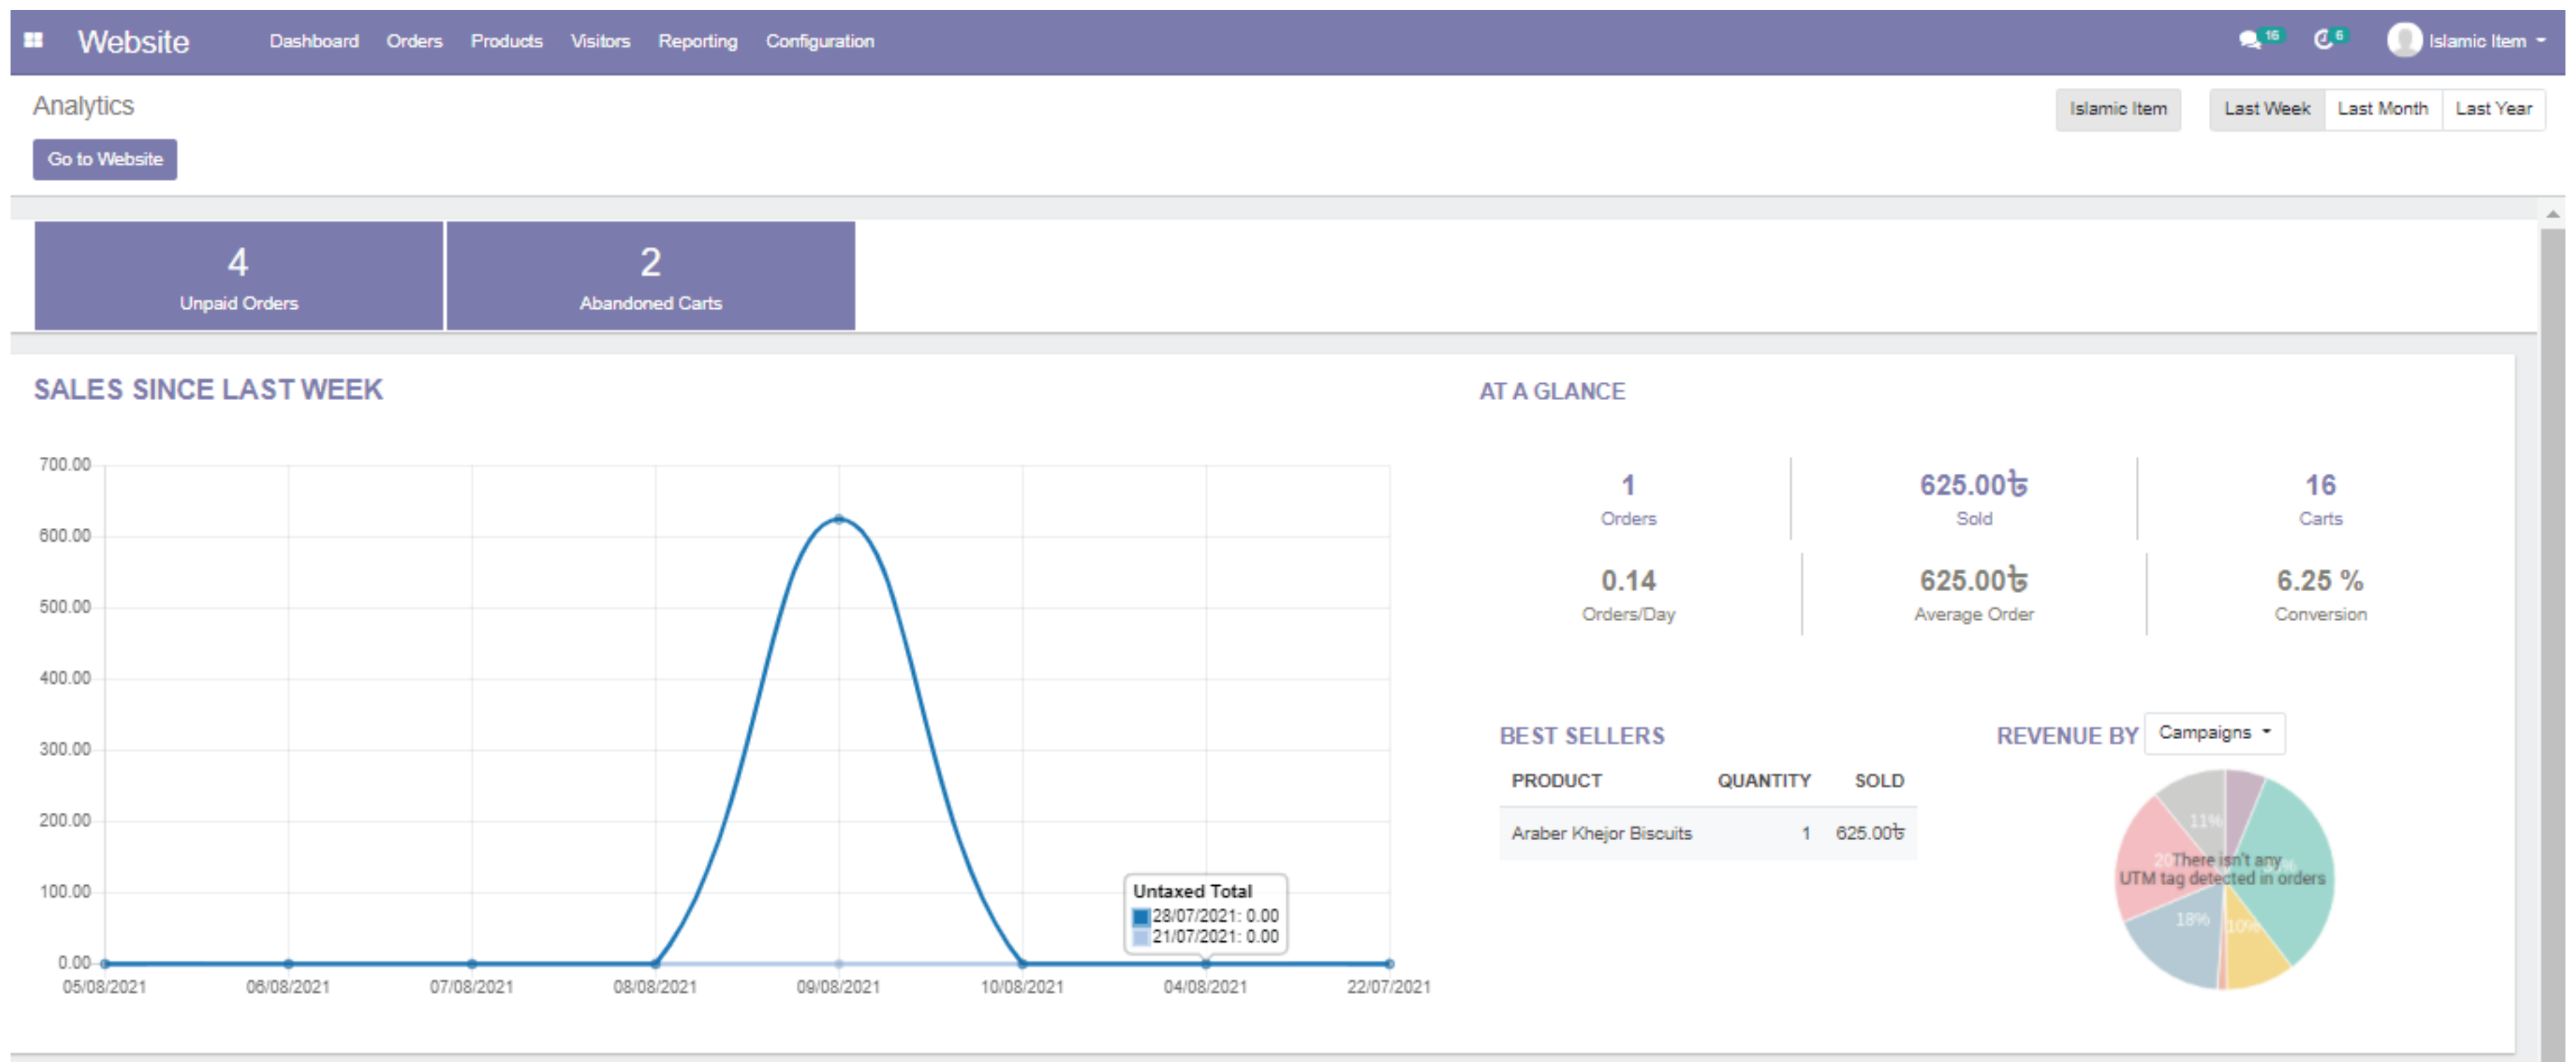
Website Dashboard Orders Products Visitors Reporting Configuration 16 6 Islamic Item

Analytics

Go to Website

Islamic Item Last Week Last Month Last Year

4
Unpaid Orders

2
Abandoned Carts

SALES SINCE LAST WEEK

700.00
600.00
500.00
400.00
300.00
200.00
100.00
0.00

05/08/2021 06/08/2021 07/08/2021 08/08/2021 09/08/2021 10/08/2021 04/08/2021 22/07/2021

Untaxed Total
28/07/2021: 0.00
21/07/2021: 0.00

AT A GLANCE

1
Orders

625.00৳
Sold

16
Carts

0.14
Orders/Day

625.00৳
Average Order

6.25 %
Conversion

BEST SELLERS

| PRODUCT | QUANTITY | SOLD |
|---|---|---|
| Araber Khejor Biscuits | 1 | 625.00৳ |

REVENUE BY Campaigns

11%
20%
18%
10%
There isn't any UTM tag detected in orders